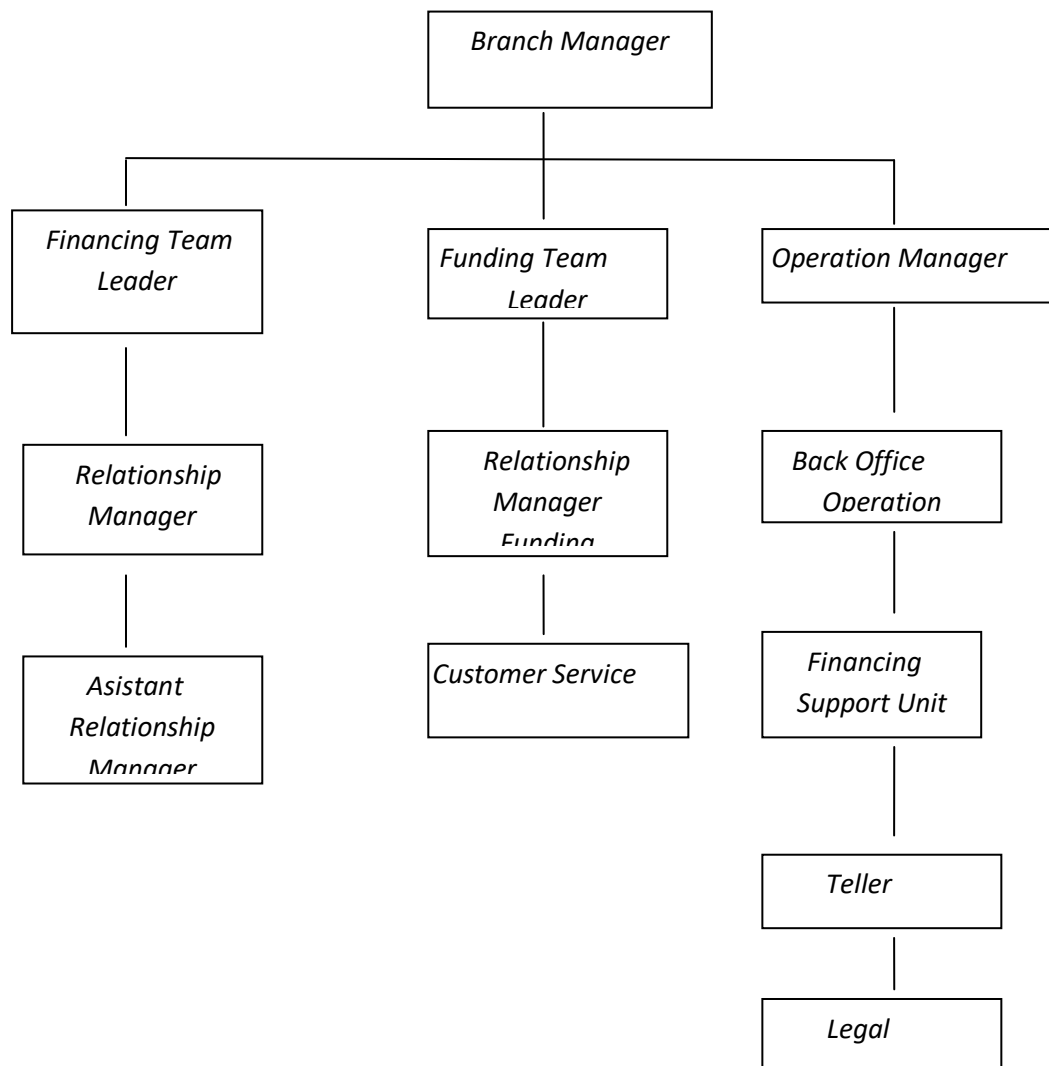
Branch Manager

Financing Team Leader

Funding Team Leader

Operation Manager

Relationship Manager

Relationship Manager Funding

Back Office Operation

Asistant Relationship Manager

Customer Service

Financing Support Unit

Teller

Legal